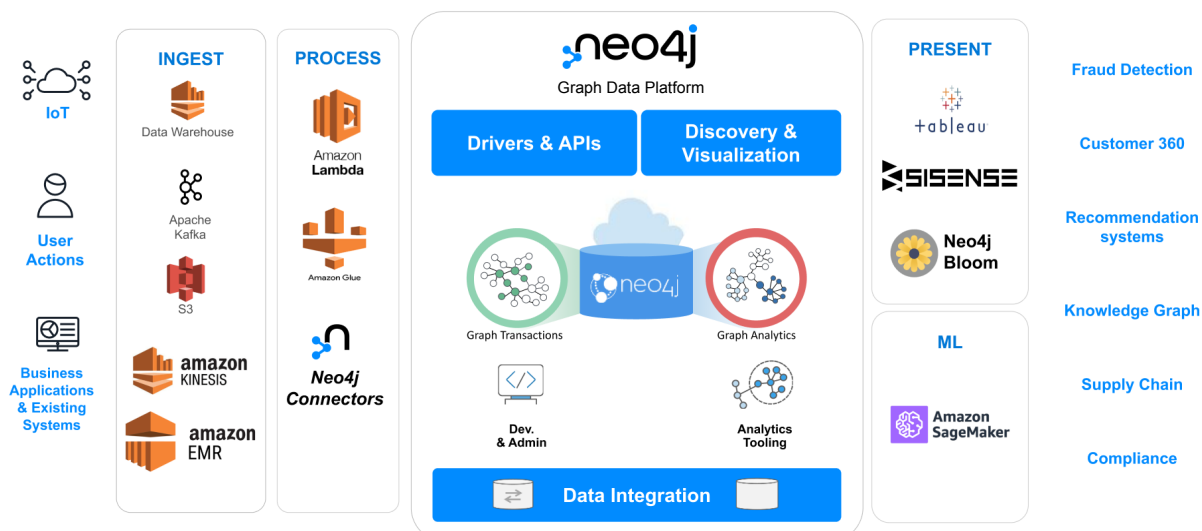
IoT

User Actions

Business Applications & Existing Systems

INGEST

Data Warehouse

Apache Kafka

S3

amazon KINESIS

amazon EMR

PROCESS

Amazon Lambda

Amazon Glue

Neo4j Connectors

neo4j

Graph Data Platform

Drivers & APIs

Discovery & Visualization

neo4j

Graph Transactions

Graph Analytics

Dev. & Admin

Analytics Tooling

Data Integration

PRESENT

tableau

SISENSE

Neo4j Bloom

ML

Amazon SageMaker

Fraud Detection

Customer 360

Recommendation systems

Knowledge Graph

Supply Chain

Compliance